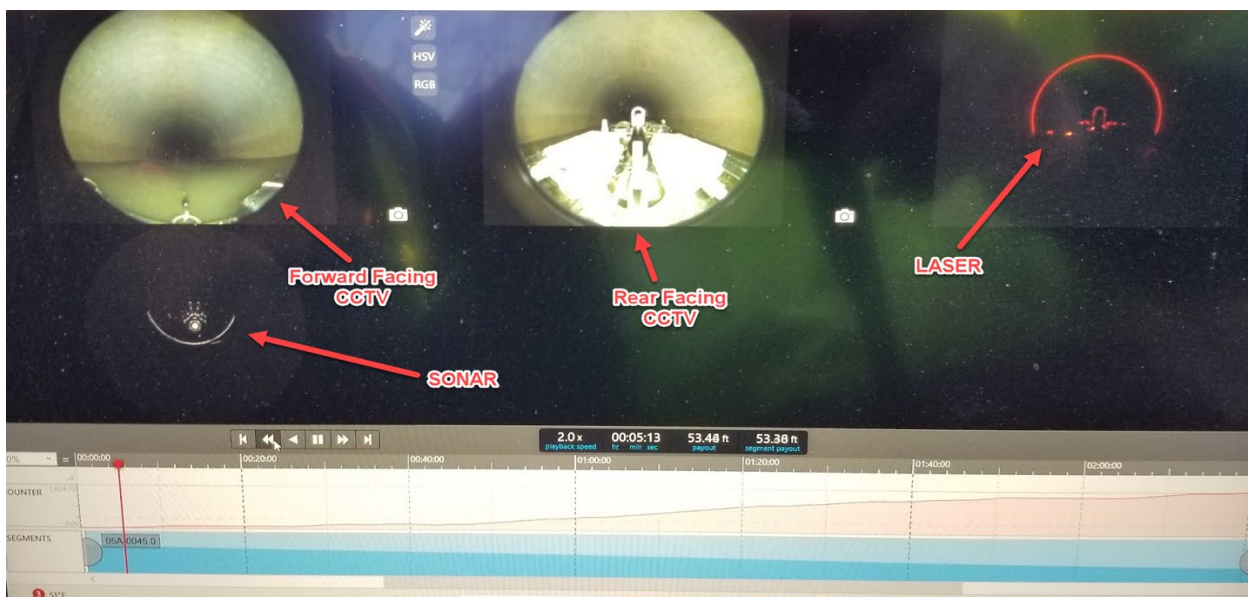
HSV
RGB

Forward Facing CCTV

Rear Facing CCTV

LASER

SONAR

2.0 x
playback speed
00:05:13
hr min sec
53.48 ft
payout
53.38 ft
segment payout

0%
00:00:00
00:20:00
00:40:00
01:00:00
01:20:00
01:40:00
02:00:00
OUNTER
SEGMENTS
05A.0045.0